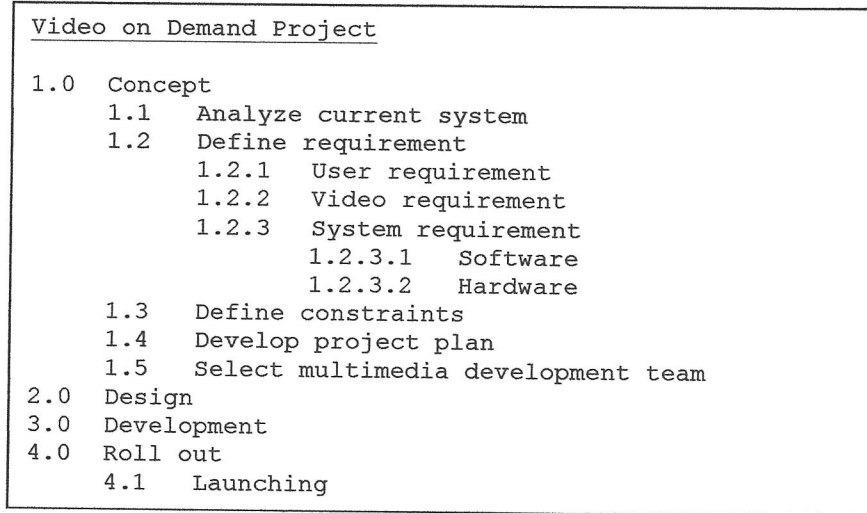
Video on Demand Project

1.0 Concept
1.1 Analyze current system
1.2 Define requirement
1.2.1 User requirement
1.2.2 Video requirement
1.2.3 System requirement
1.2.3.1 Software
1.2.3.2 Hardware
1.3 Define constraints
1.4 Develop project plan
1.5 Select multimedia development team
2.0 Design
3.0 Development
4.0 Roll out
4.1 Launching